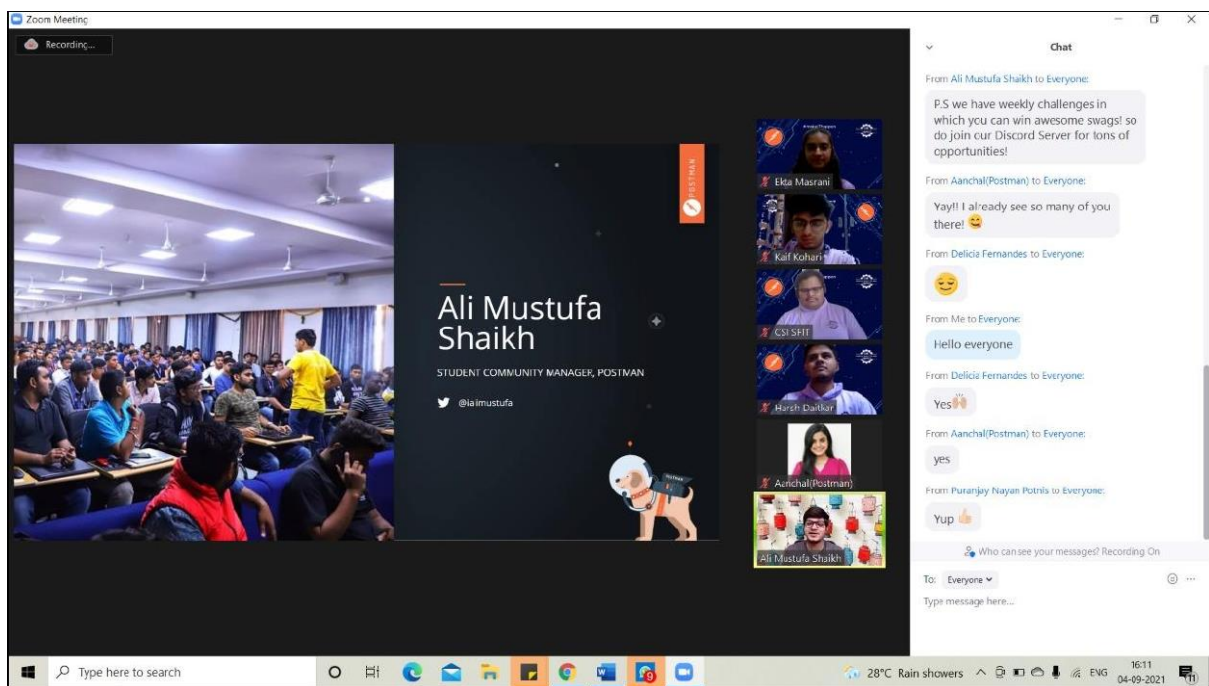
Zoom Meeting

Recording...

POSTMAN

Ali Mustufa Shaikh

STUDENT COMMUNITY MANAGER, POSTMAN

@ialimustufa

Ekta Masrani

Kaif Kohari

CSI SFIT

Harsh Daitkar

Aanchal(Postman)

Ali Mustufa Shaikh

Chat

From Ali Mustufa Shaikh to Everyone:

P.S we have weekly challenges in which you can win awesome swags! so do join our Discord Server for tons of opportunities!

From Aanchal(Postman) to Everyone:

Yay!! I already see so many of you there! 😊

From Delicia Fernandes to Everyone:

😌

From Me to Everyone:

Hello everyone

From Delicia Fernandes to Everyone:

Yes🙌

From Aanchal(Postman) to Everyone:

yes

From Puranjay Nayan Potnis to Everyone:

Yup 👍

Who can see your messages? Recording On

To: Everyone

Type message here...

Type here to search

28°C Rain showers ENG 16:11 04-09-2021